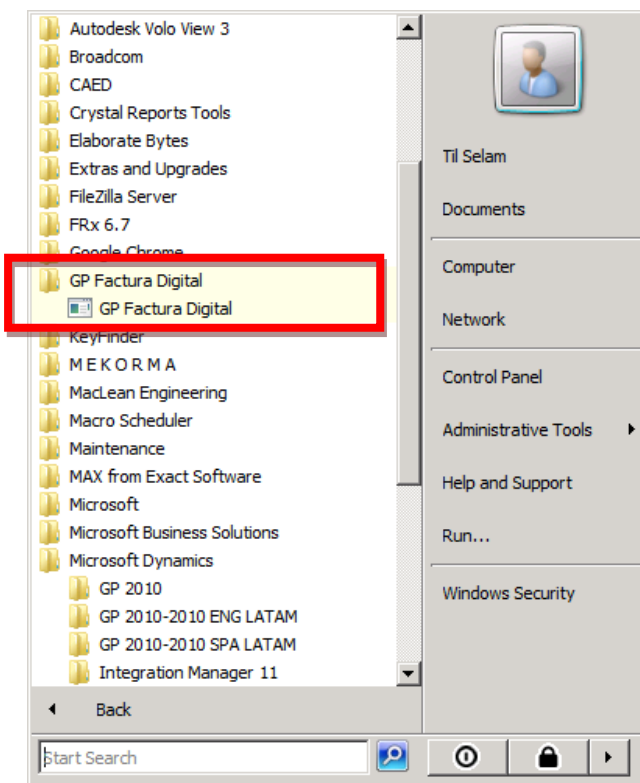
Autodesk Volo View 3
Broadcom
CAED
Crystal Reports Tools
Elaborate Bytes
Extras and Upgrades
FileZilla Server
FRx 6.7
Google Chrome
GP Factura Digital
GP Factura Digital
KeyFinder
M E K O R M A
MacLean Engineering
Macro Scheduler
Maintenance
MAX from Exact Software
Microsoft
Microsoft Business Solutions
Microsoft Dynamics
GP 2010
GP 2010-2010 ENG LATAM
GP 2010-2010 SPA LATAM
Integration Manager 11
Back
Start Search

Til Selam
Documents
Computer
Network
Control Panel
Administrative Tools
Help and Support
Run...
Windows Security